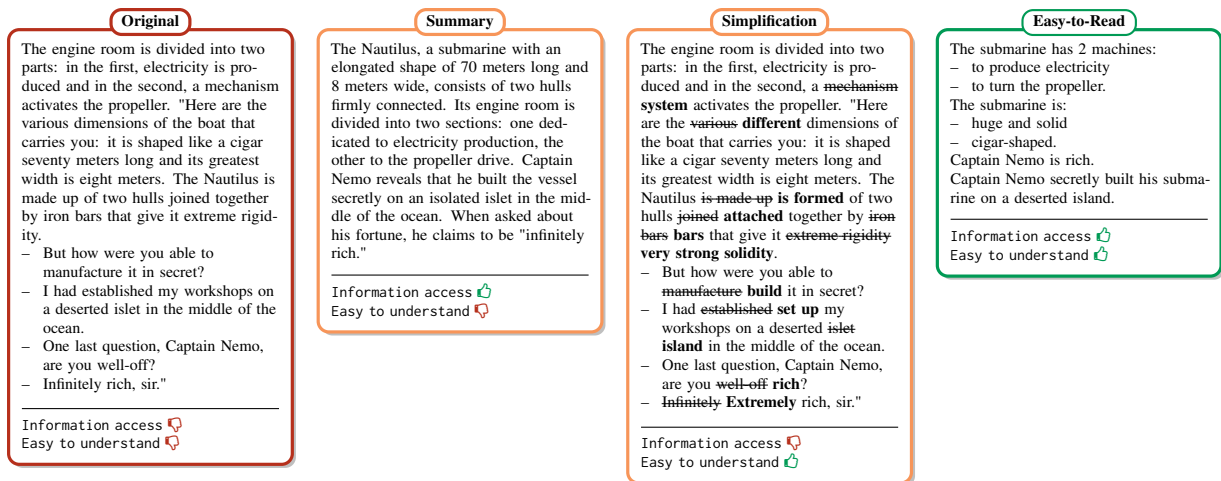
Original

The engine room is divided into two parts: in the first, electricity is produced and in the second, a mechanism activates the propeller. "Here are the various dimensions of the boat that carries you: it is shaped like a cigar seventy meters long and its greatest width is eight meters. The Nautilus is made up of two hulls joined together by iron bars that give it extreme rigidity.
– But how were you able to manufacture it in secret?
– I had established my workshops on a deserted islet in the middle of the ocean.
– One last question, Captain Nemo, are you well-off?
– Infinitely rich, sir."

Information access
Easy to understand

Summary

The Nautilus, a submarine with an elongated shape of 70 meters long and 8 meters wide, consists of two hulls firmly connected. Its engine room is divided into two sections: one dedicated to electricity production, the other to the propeller drive. Captain Nemo reveals that he built the vessel secretly on an isolated islet in the middle of the ocean. When asked about his fortune, he claims to be "infinitely rich."

Information access
Easy to understand

Simplification

The engine room is divided into two parts: in the first, electricity is produced and in the second, a ~~mechanism~~ **system** activates the propeller. "Here are the ~~various~~ **different** dimensions of the boat that carries you: it is shaped like a cigar seventy meters long and its greatest width is eight meters. The Nautilus ~~is made up~~ **is formed** of two hulls ~~joined~~ **attached** together by ~~iron bars~~ **bars** that give it ~~extreme rigidity~~ **very strong solidity**.
– But how were you able to ~~manufacture~~ **build** it in secret?
– I had ~~established~~ **set up** my workshops on a deserted ~~islet~~ **island** in the middle of the ocean.
– One last question, Captain Nemo, are you ~~well-off~~ **rich**?
– ~~Infinitely~~ **Extremely** rich, sir."

Information access
Easy to understand

Easy-to-Read

The submarine has 2 machines:
– to produce electricity
– to turn the propeller.
The submarine is:
– huge and solid
– cigar-shaped.
Captain Nemo is rich.
Captain Nemo secretly built his submarine on a deserted island.

Information access
Easy to understand